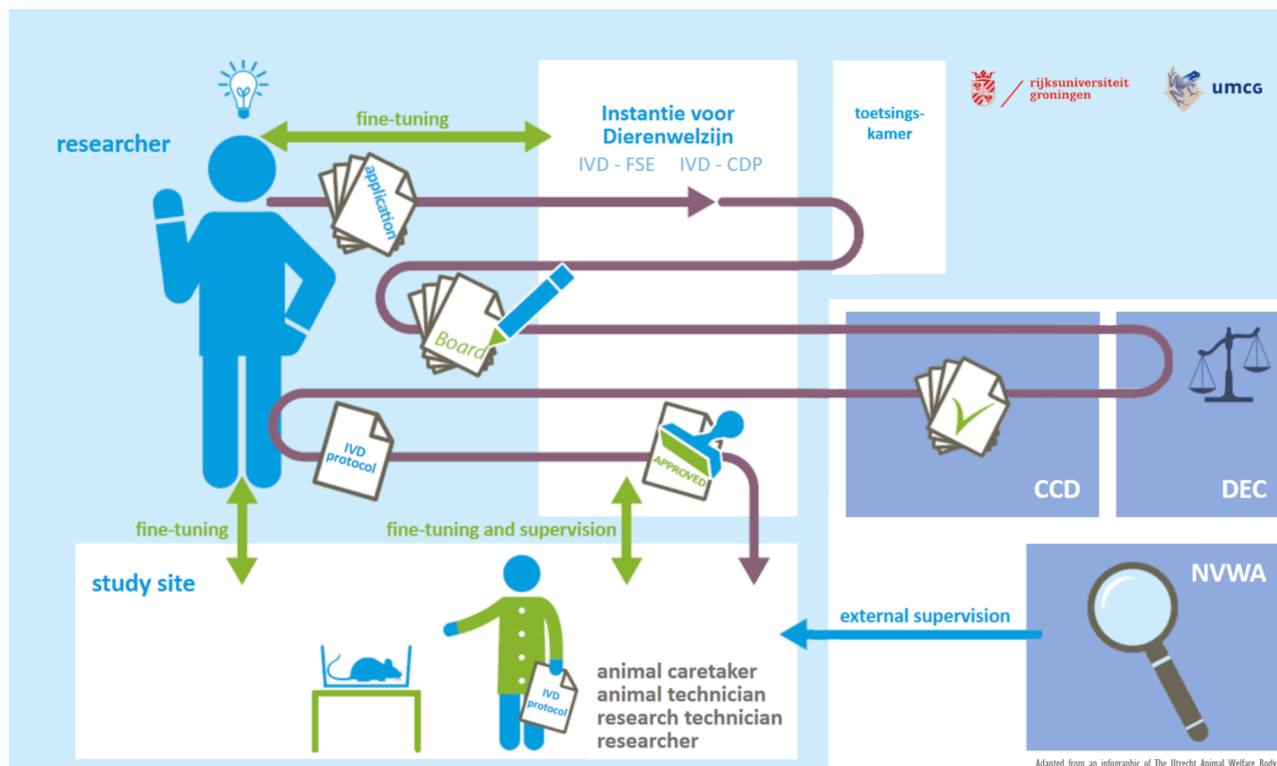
rijksuniversiteit groningen

umcg

researcher

fine-tuning

Instantie voor Dierenwelzijn

IVD - FSE IVD - CDP

toetsings-kamer

application

Board

IVD protocol

APPROVED

CCD

DEC

fine-tuning

fine-tuning and supervision

study site

NVWA

external supervision

IVD protocol

animal caretaker
animal technician
research technician
researcher

Adapted from an infographic of The Utrecht Animal Welfare Body